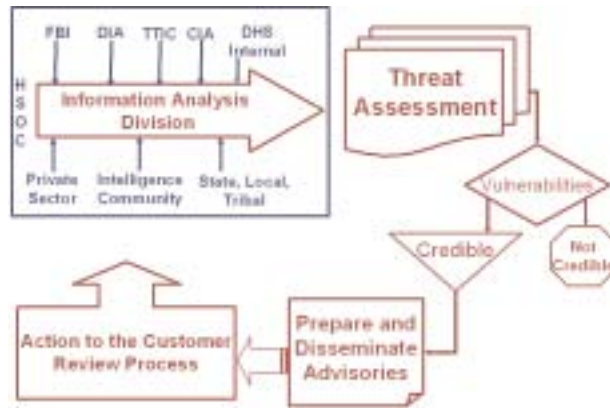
FBI
DIA
TTIC
CIA
DHS Internal

H
S
O
C

Information Analysis Division

Private Sector
Intelligence Community
State, Local, Tribal

Threat Assessment

Vulnerabilities

Credible

Not Credible

Action to the Customer Review Process

Prepare and Disseminate Advisories